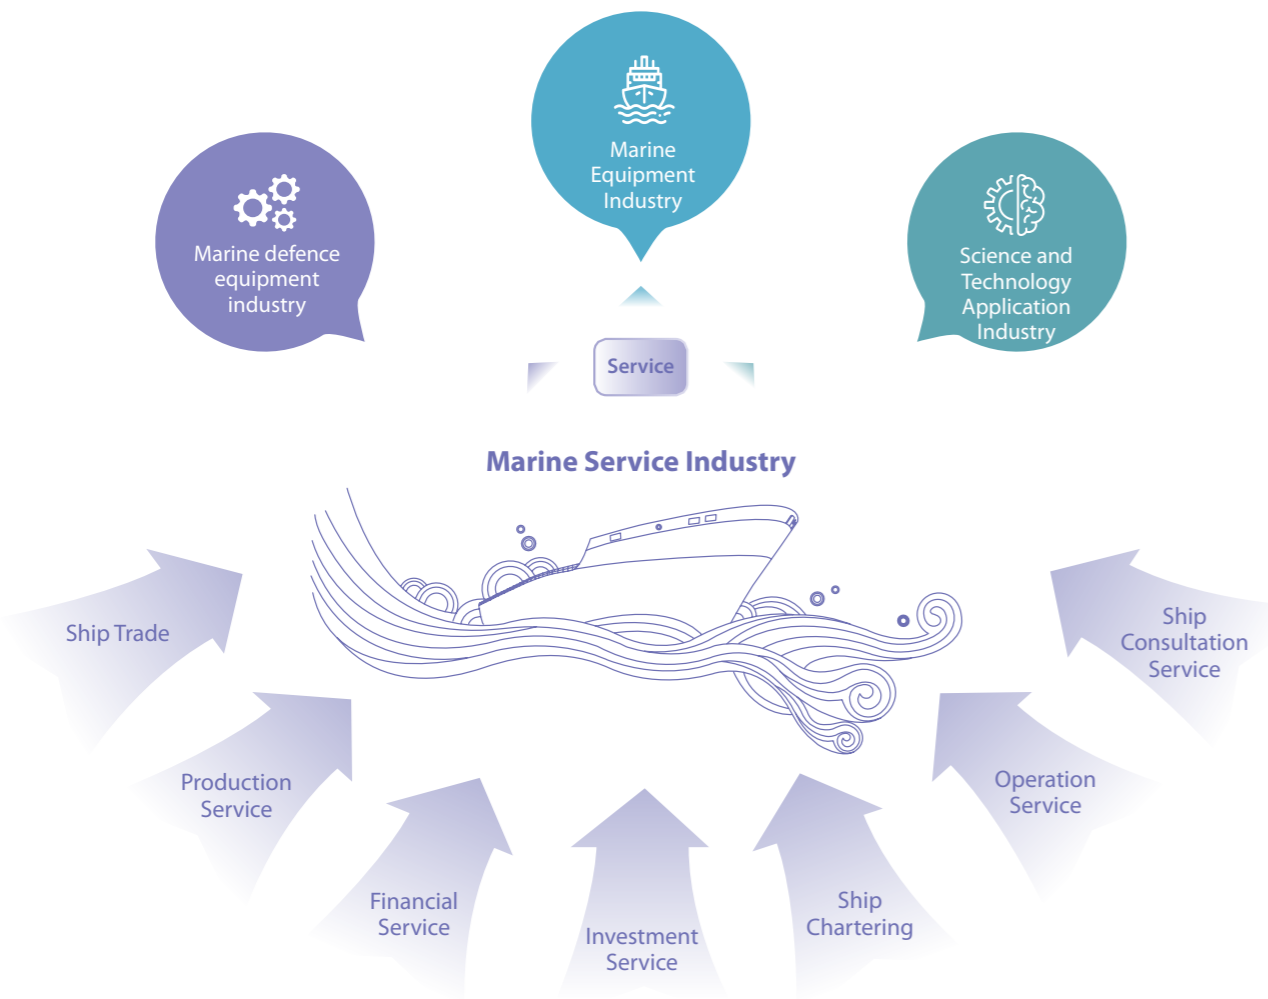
Marine Equipment Industry

Marine defence equipment industry

Science and Technology Application Industry

Service

Marine Service Industry

Ship Trade

Production Service

Financial Service

Investment Service

Ship Chartering

Operation Service

Ship Consultation Service